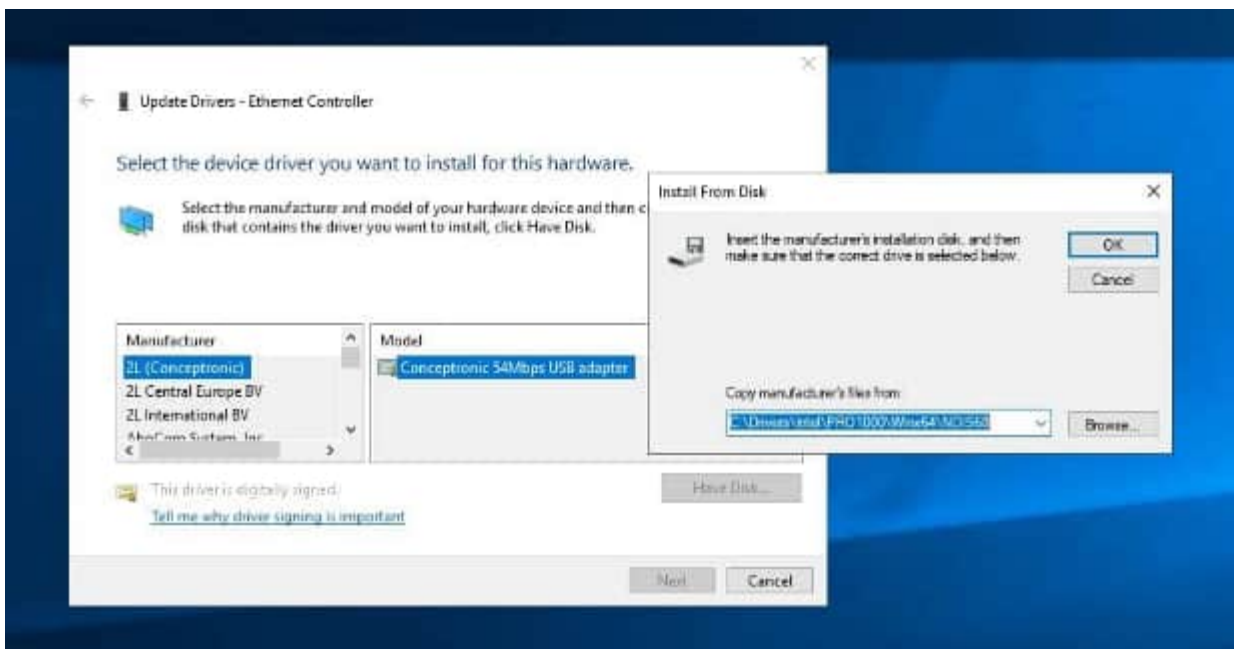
Update Drivers - Ethernet Controller

Select the device driver you want to install for this hardware.

Select the manufacturer and model of your hardware device and then c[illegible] disk that contains the driver you want to install, click Have Disk.

| Manufacturer | Model |
|---|---|
| 2L (Conceptronic) | Conceptronic 54Mbps USB adapter |
| 2L Central Europe BV | |
| 2L International BV | |
| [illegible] | |

This driver is digitally signed.
Tell me why driver signing is important

Have Disk...

Next Cancel

Install From Disk

Insert the manufacturer's installation disk, and then make sure that the correct drive is selected below.

OK
Cancel

Copy manufacturer's files from:
C:\Drivers\intel\PRO1000\Winx64\NDIS65

Browse...